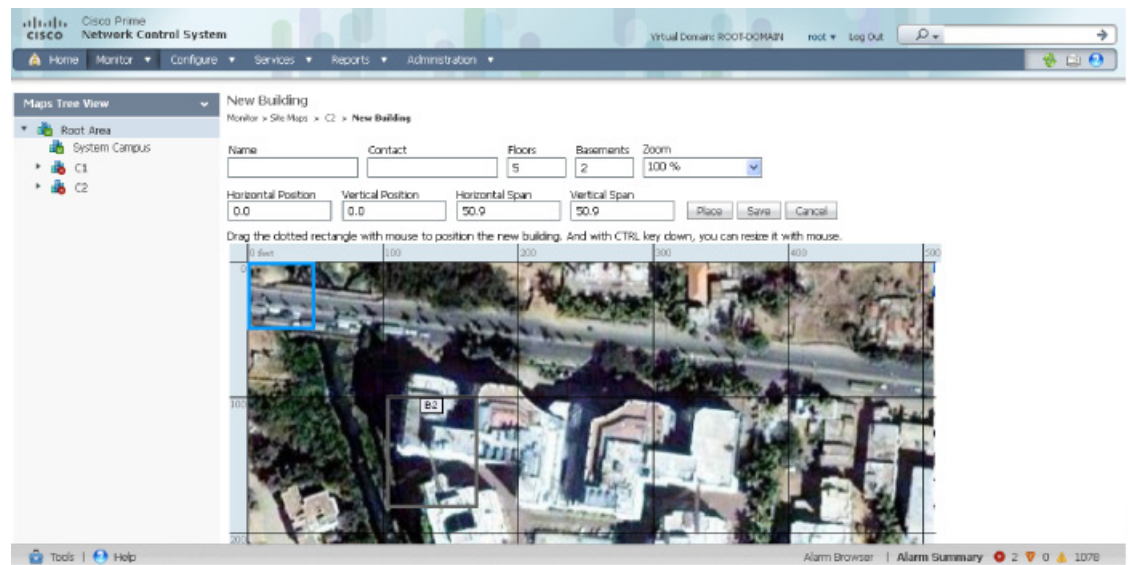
cisco Cisco Prime Network Control System

Virtual Domain: ROOT-DOMAIN root ▾ Log Out

Home Monitor ▾ Configure ▾ Services ▾ Reports ▾ Administration ▾

Maps Tree View

Root Area
System Campus
C1
C2

New Building

Monitor > Site Maps > C2 > New Building

Name
Contact
Floors 5
Basements 2
Zoom 100 %

Horizontal Position 0.0
Vertical Position 0.0
Horizontal Span 50.9
Vertical Span 50.9

Place Save Cancel

Drag the dotted rectangle with mouse to position the new building. And with CTRL key down, you can resize it with mouse.

0 feet 100 200 300 400 500
0
100
200

B2

Tools | Help

Alarm Browser | Alarm Summary 2 0 1078